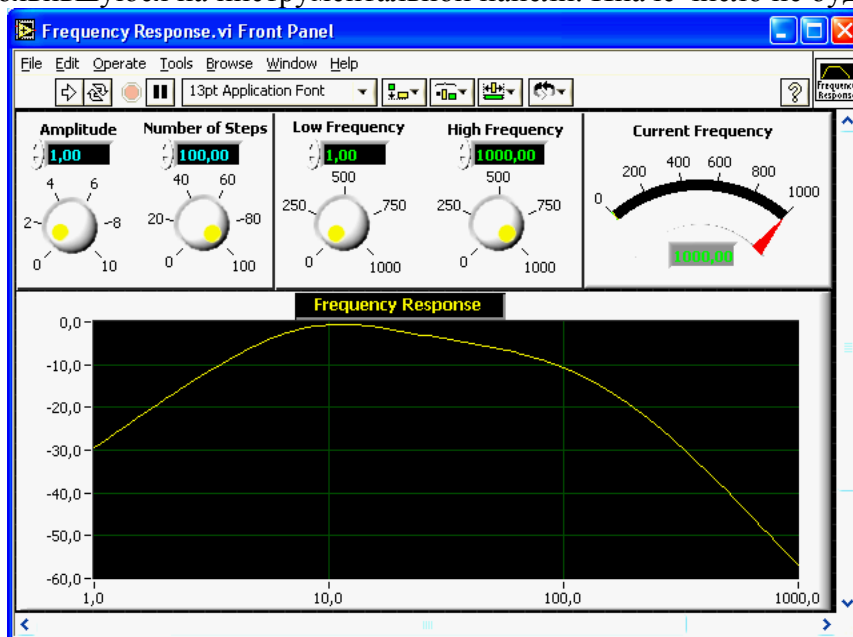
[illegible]

Frequency Response.vi Front Panel

File Edit Operate Tools Browse Window Help

13pt Application Font

Frequency Response

Amplitude
1,00
4 6
2 8
0 10

Number of Steps
100,00
40 60
20 80
0 100

Low Frequency
1,00
500
250 750
0 1000

High Frequency
1000,00
500
250 750
0 1000

Current Frequency
400 600
200 800
0 1000
1000,00

Frequency Response

0,0
-10,0
-20,0
-30,0
-40,0
-50,0
-60,0
1,0
10,0
100,0
1000,0